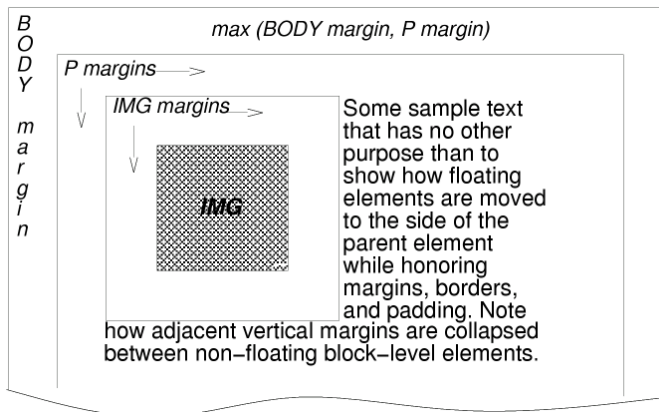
B
O
D
Y

m
a
r
g
i
n

max (BODY margin, P margin)

P margins

IMG margins

IMG

Some sample text that has no other purpose than to show how floating elements are moved to the side of the parent element while honoring margins, borders, and padding. Note how adjacent vertical margins are collapsed between non−floating block−level elements.